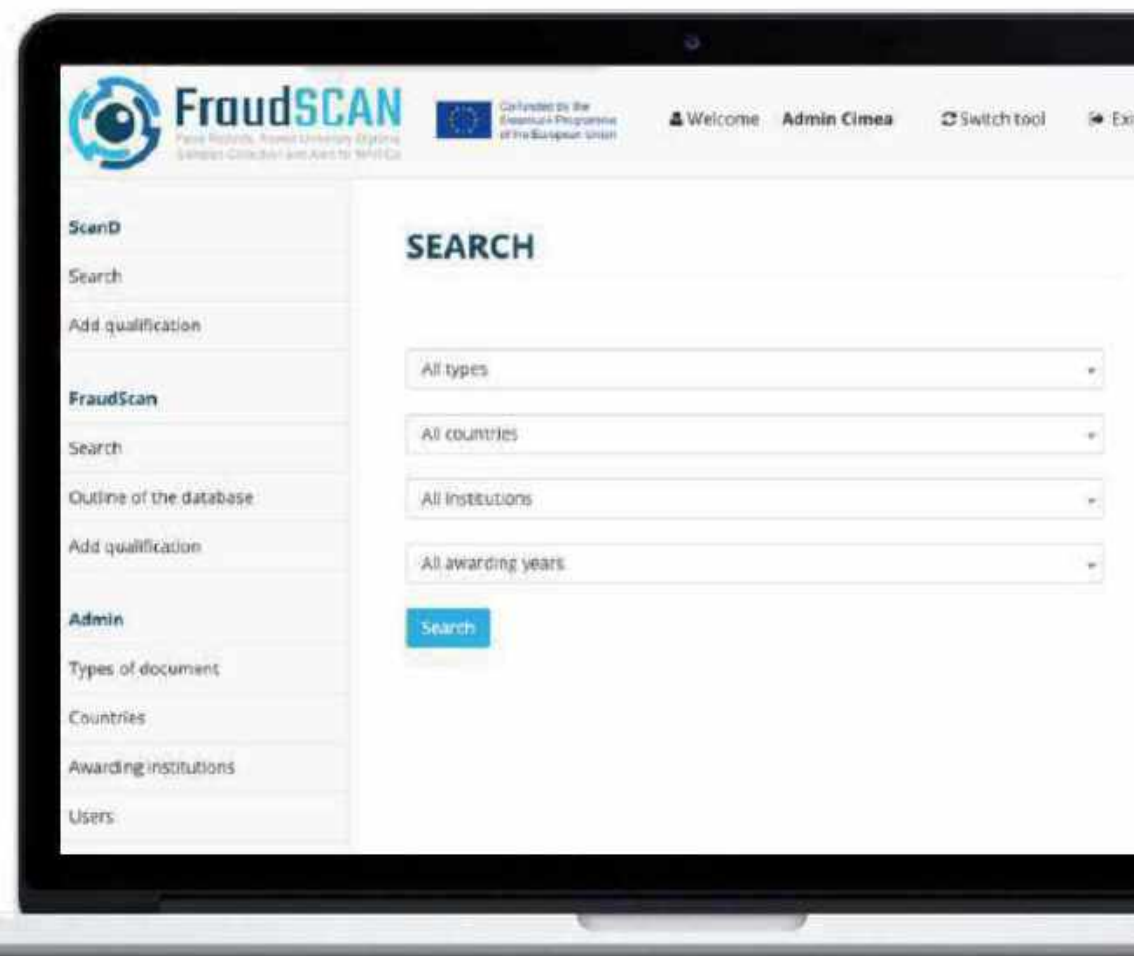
FraudSCAN

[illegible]

Co-funded by the Erasmus+ Programme of the European Union

Welcome Admin Cimea

Switch tool

Exi

ScanD

Search

Add qualification

FraudScan

Search

Outline of the database

Add qualification

Admin

Types of document

Countries

Awarding institutions

Users

SEARCH

All types

All countries

All institutions

All awarding years

Search